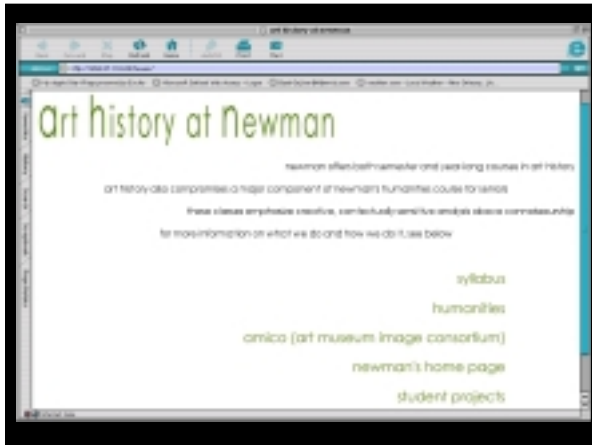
art history at newman

newman offers both semester and year-long courses in art history

art history also comprises a major component of newman's humanities course for seniors

these classes emphasize creative, contextually-sensitive analysis above connoisseurship

for more information on what we do and how we do it, see below

syllabus

humanities

amico (art museum image consortium)

newman's home page

student projects